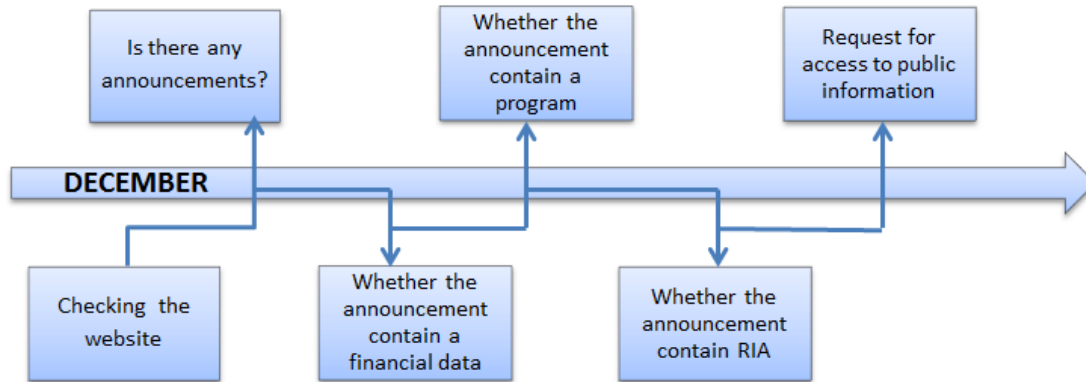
Is there any announcements?

Whether the announcement contain a program

Request for access to public information

DECEMBER

Checking the website

Whether the announcement contain a financial data

Whether the announcement contain RIA